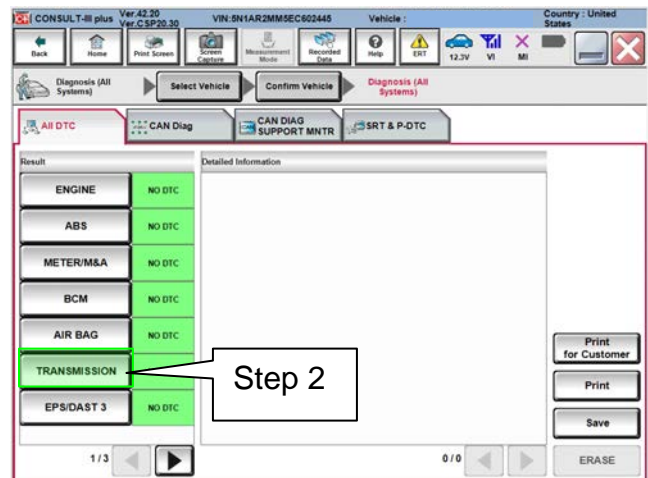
CONSULT-III plus Ver.42.20 Ver.CSP20.30 VIN:5N1AR2MM5EC602445 Vehicle : Country : United States

Back Home Print Screen Screen Capture Measurement Mode Recorded Data Help ERT 12.3V VI MI

Diagnosis (All Systems) Select Vehicle Confirm Vehicle Diagnosis (All Systems)

All DTC CAN Diag CAN DIAG SUPPORT MNTR SRT & P-DTC

Result

Detailed Information

ENGINE NO DTC

ABS NO DTC

METER/M&A NO DTC

BCM NO DTC

AIR BAG NO DTC

TRANSMISSION

Step 2

EPS/DAST 3 NO DTC

1/3

0/0

Print for Customer

Print

Save

ERASE